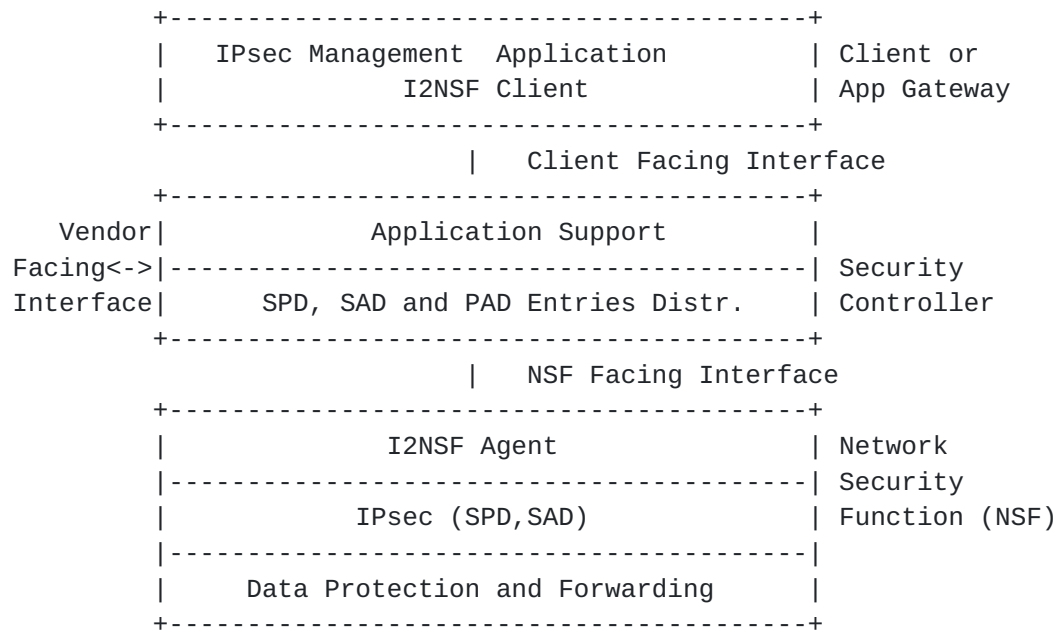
IPsec Management Application
I2NSF Client

Client or
App Gateway

Client Facing Interface

Vendor
Facing<->
Interface

Application Support

SPD, SAD and PAD Entries Distr.

Security
Controller

NSF Facing Interface

I2NSF Agent

IPsec (SPD,SAD)

Data Protection and Forwarding

Network
Security
Function (NSF)